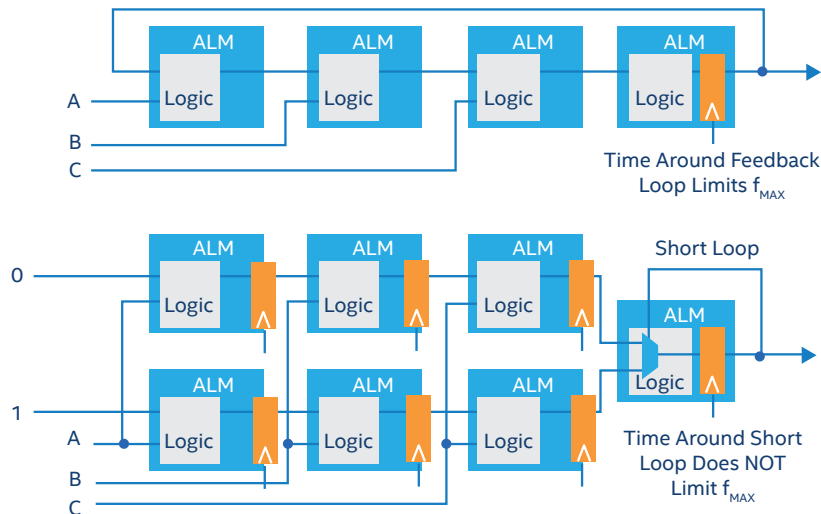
ALM
Logic
ALM
Logic
ALM
Logic
ALM
Logic
A
B
C
Time Around Feedback Loop Limits $f_{MAX}$

ALM
Logic
ALM
Logic
ALM
Logic
Short Loop
ALM
Logic
0
ALM
Logic
ALM
Logic
ALM
Logic
1
A
B
C
Time Around Short Loop Does NOT Limit $f_{MAX}$